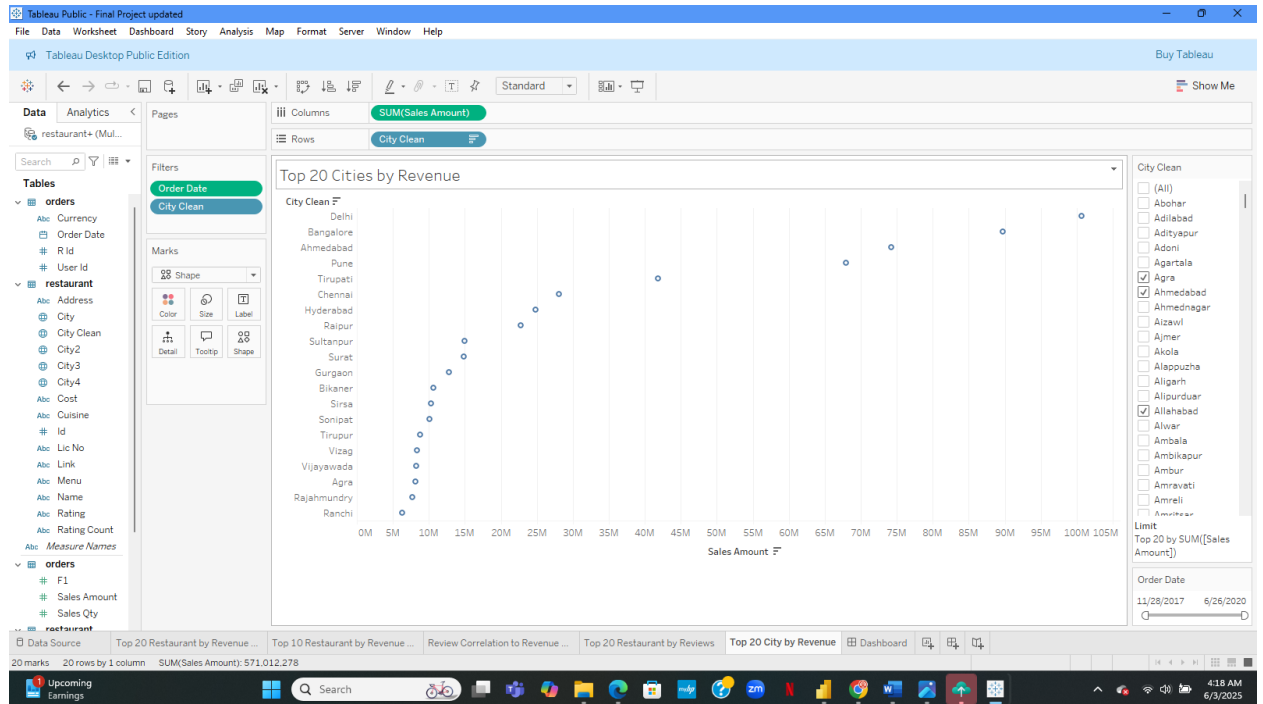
Tableau Public - Final Project updated

File Data Worksheet Dashboard Story Analysis Map Format Server Window Help

Tableau Desktop Public Edition

Buy Tableau

Standard

Show Me

Data Analytics

restaurant+ (Mul...

Search

Tables

orders
Abc Currency
Order Date
R Id
User Id

restaurant
Abc Address
City
City Clean
City2
City3
City4
Abc Cost
Abc Cuisine
Id
Abc Lic No
Abc Link
Abc Menu
Abc Name
Abc Rating
Abc Rating Count
Abc Measure Names

orders
F1
Sales Amount
Sales Qty

restaurant

Pages

Filters
Order Date
City Clean

Marks
Shape
Color Size Label
Detail Tooltip Shape

Columns SUM(Sales Amount)
Rows City Clean

Top 20 Cities by Revenue

City Clean
Delhi
Bangalore
Ahmedabad
Pune
Tirupati
Chennai
Hyderabad
Raipur
Sultanpur
Surat
Gurgaon
Bikaner
Sirsa
Sonipat
Tirupur
Vizag
Vijayawada
Agra
Rajahmundry
Ranchi

0M 5M 10M 15M 20M 25M 30M 35M 40M 45M 50M 55M 60M 65M 70M 75M 80M 85M 90M 95M 100M 105M
Sales Amount

City Clean
(All)
Abohar
Adilabad
Adityapur
Adoni
Agartala
Agra
Ahmedabad
Ahmednagar
Aizawl
Ajmer
Akola
Alappuzha
Aligarh
Alipurduar
Allahabad
Alwar
Ambala
Ambikapur
Ambur
Amravati
Amreli
Amritsar

Limit
Top 20 by SUM([Sales Amount])

Order Date
11/28/2017 6/26/2020

Data Source | Top 20 Restaurant by Revenue ... | Top 10 Restaurant by Revenue ... | Review Correlation to Revenue ... | Top 20 Restaurant by Reviews | Top 20 City by Revenue | Dashboard

20 marks 20 rows by 1 column SUM(Sales Amount): 571,012,278

1 Upcoming Earnings
Search
4:18 AM
6/3/2025